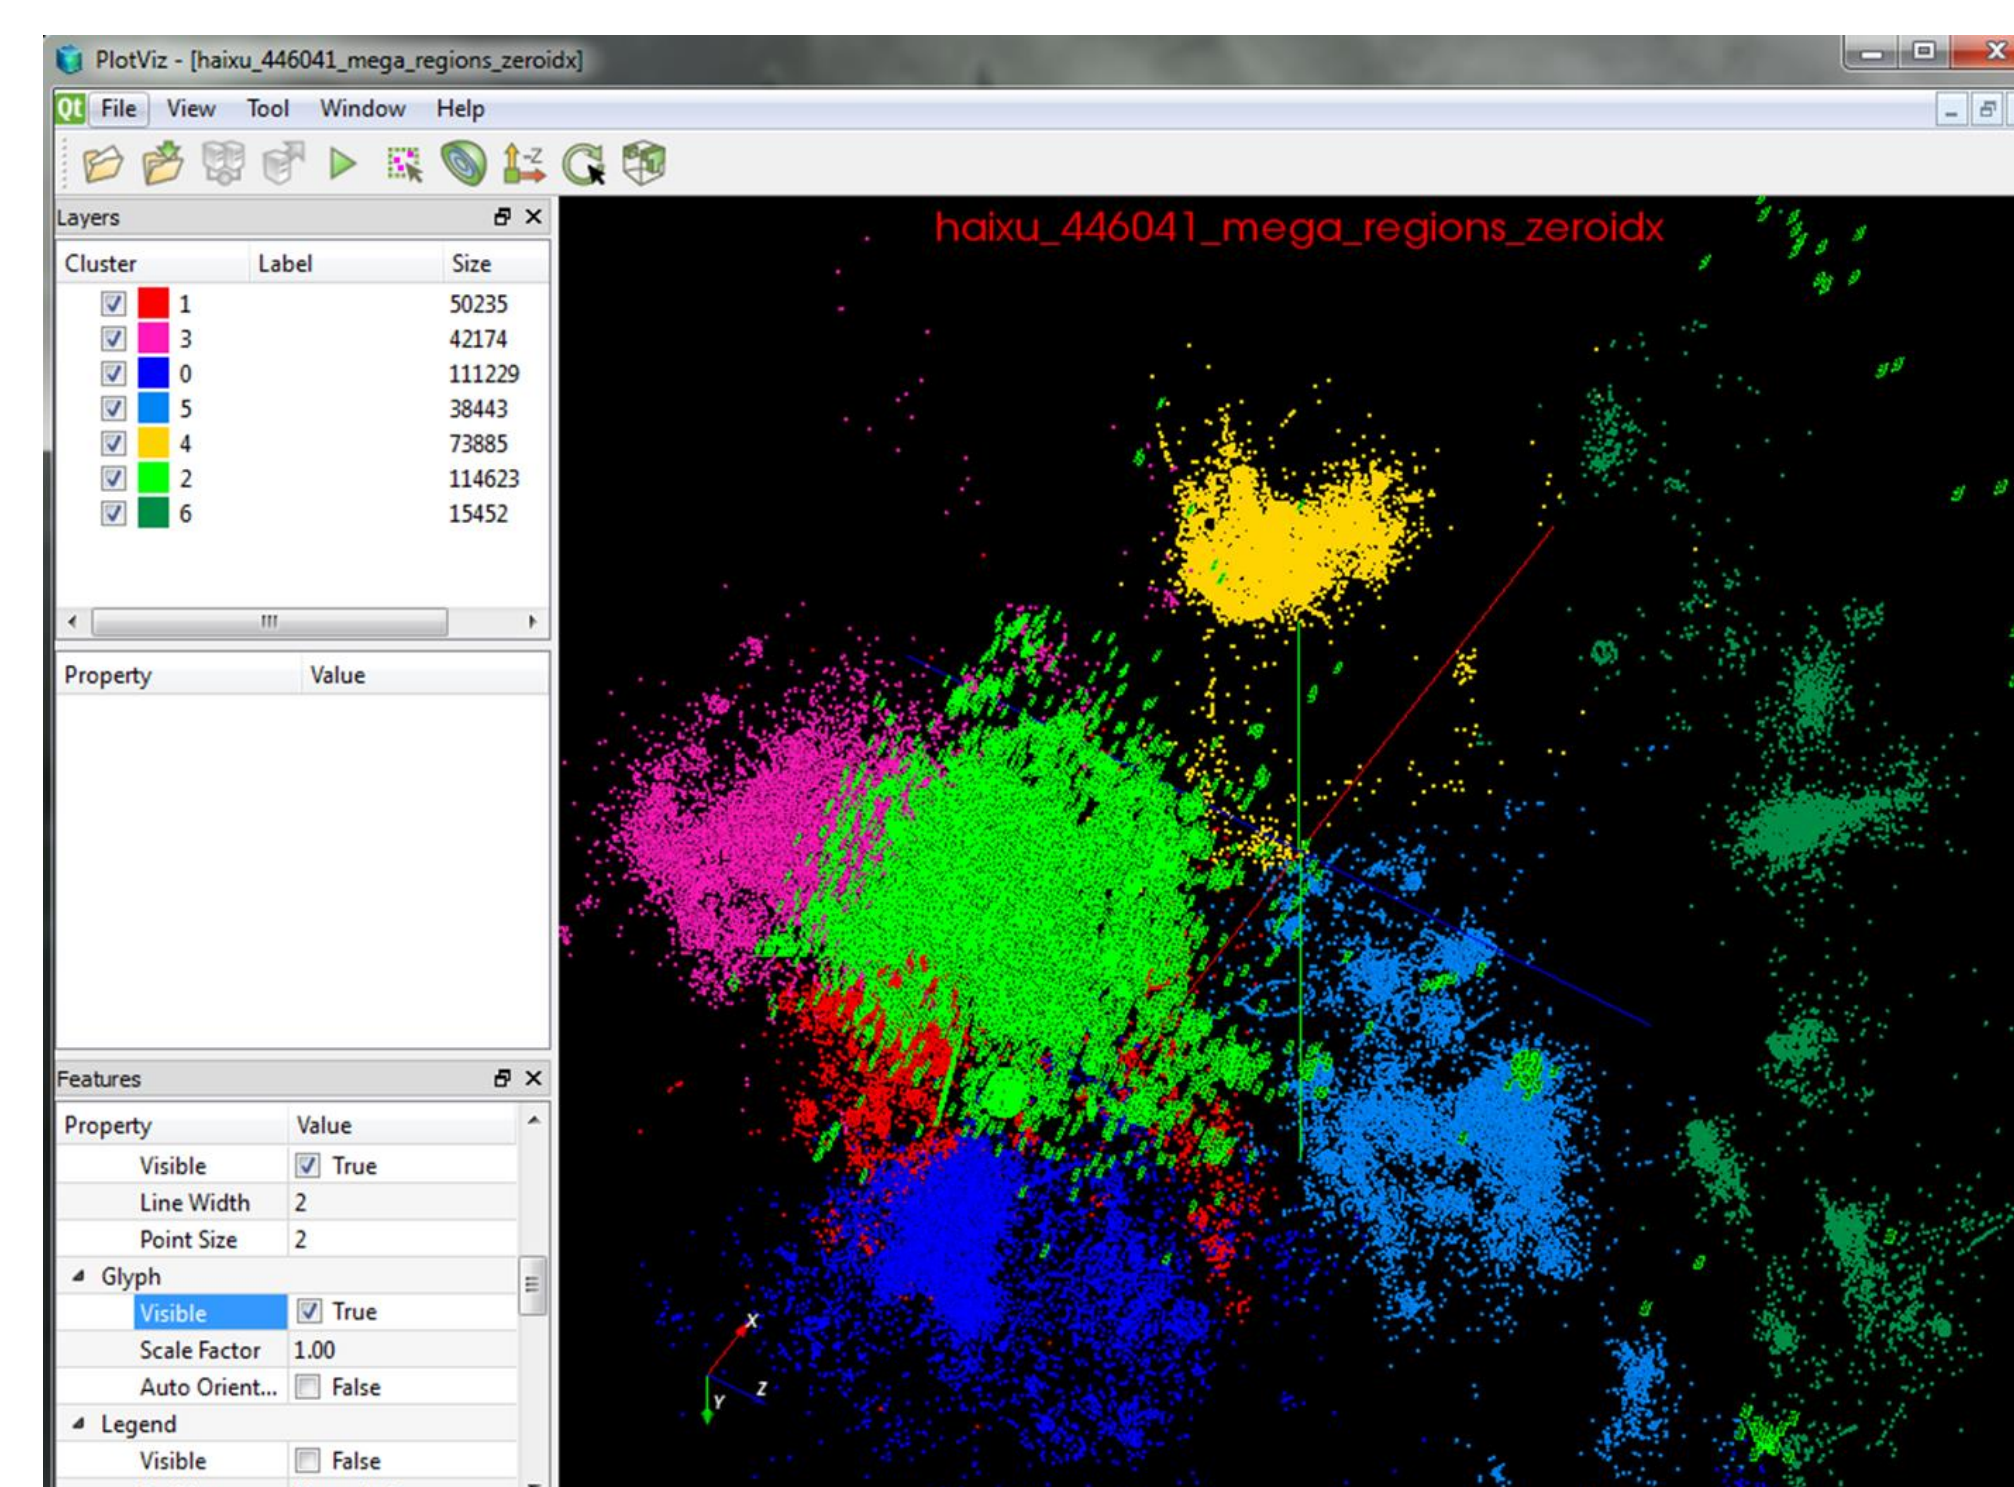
PlotViz - [haixu_446041_mega_regions_zeroidx]

Qt File View Tool Window Help

Layers

| Cluster | Label | Size |
|---|---|---|
| 1 | | 50235 |
| 3 | | 42174 |
| 0 | | 111229 |
| 5 | | 38443 |
| 4 | | 73885 |
| 2 | | 114623 |
| 6 | | 15452 |

| Property | Value |
|---|---|

Features

| Property | Value |
|---|---|
| Visible | True |
| Line Width | 2 |
| Point Size | 2 |
| Glyph | |
| Visible | True |
| Scale Factor | 1.00 |
| Auto Orient... | False |
| Legend | |
| Visible | False |

haixu_446041_mega_regions_zeroidx

X
Z
Y